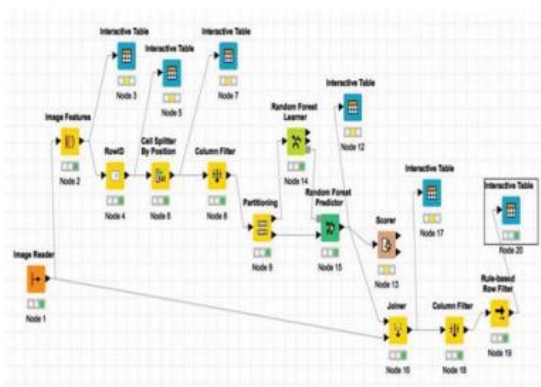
Interactive Table
Node 3
Interactive Table
Node 5
Interactive Table
Node 7
Image Features
Node 2
RowID
Node 4
Cell Splitter By Position
Node 6
Column Filter
Node 8
Random Forest Learner
Node 14
Interactive Table
Node 12
Partitioning
Node 9
Random Forest Predictor
Node 15
Scorer
Node 13
Interactive Table
Node 17
Interactive Table
Node 20
Image Reader
Node 1
Joiner
Node 16
Column Filter
Node 18
Rule-based Row Filter
Node 19